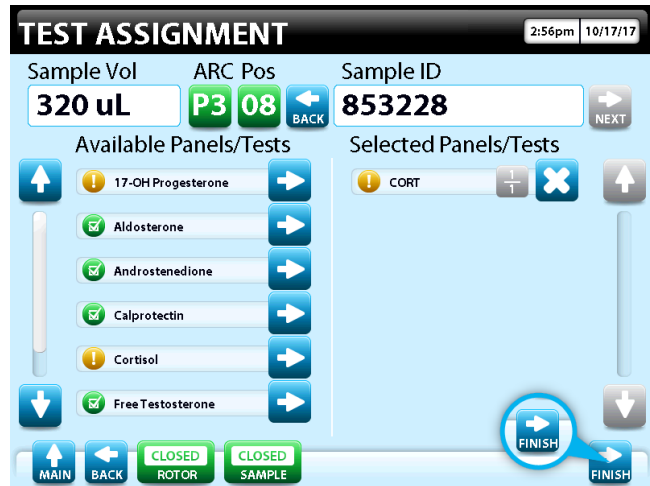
TEST ASSIGNMENT

2:56pm 10/17/17

Sample Vol
320 uL

ARC Pos
P3 08

BACK

Sample ID
853228

NEXT

Available Panels/Tests

17-OH Progesterone

Aldosterone

Androstenedione

Calprotectin

Cortisol

Free Testosterone

Selected Panels/Tests

CORT

$\frac{1}{1}$

FINISH

MAIN

BACK

CLOSED
ROTOR

CLOSED
SAMPLE

FINISH